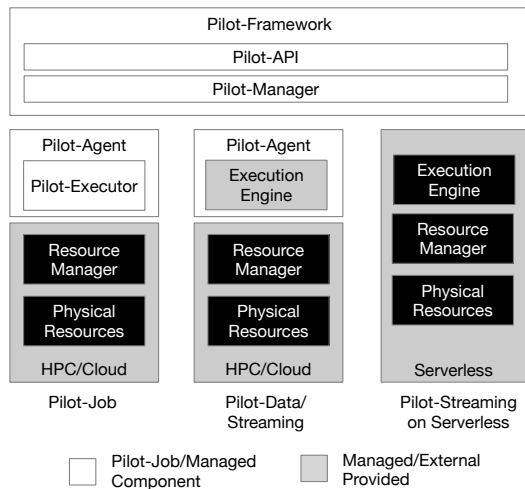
Pilot-Framework

Pilot-API

Pilot-Manager

Pilot-Agent

Pilot-Executor

Resource Manager

Physical Resources

HPC/Cloud

Pilot-Job

Pilot-Agent

Execution Engine

Resource Manager

Physical Resources

HPC/Cloud

Pilot-Data/ Streaming

Execution Engine

Resource Manager

Physical Resources

Serverless

Pilot-Streaming on Serverless

Pilot-Job/Managed Component

Managed/External Provided